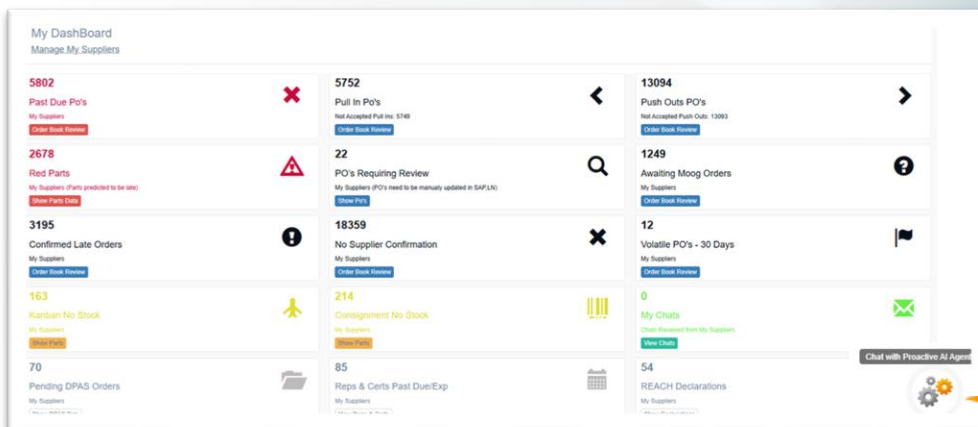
My DashBoard
Manage My Suppliers

5802
Past Due Po's
My Suppliers
Order Book Review

5752
Pull In Po's
Not Accepted Pull Ins: 5749
Order Book Review

13094
Push Outs PO's
Not Accepted Push Outs: 13093
Order Book Review

2678
Red Parts
My Suppliers (Parts predicted to be late)
Show Parts Data

22
PO's Requiring Review
My Suppliers (PO's need to be manualy updated in SAP,LN)
Show Po's

1249
Awaiting Moog Orders
My Suppliers
Order Book Review

3195
Confirmed Late Orders
My Suppliers
Order Book Review

18359
No Supplier Confirmation
My Suppliers
Order Book Review

12
Volatile PO's - 30 Days
My Suppliers
Order Book Review

163
Kanban No Stock
My Suppliers
Show Parts

214
Consignment No Stock
My Suppliers
Show Parts

0
My Chats
Chats Received from My Suppliers
View Chats

70
Pending DPAS Orders
My Suppliers
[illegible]

85
Reps & Certs Past Due/Exp
My Suppliers
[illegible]

54
REACH Declarations
My Suppliers
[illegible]

Chat with Proactive AI Agen